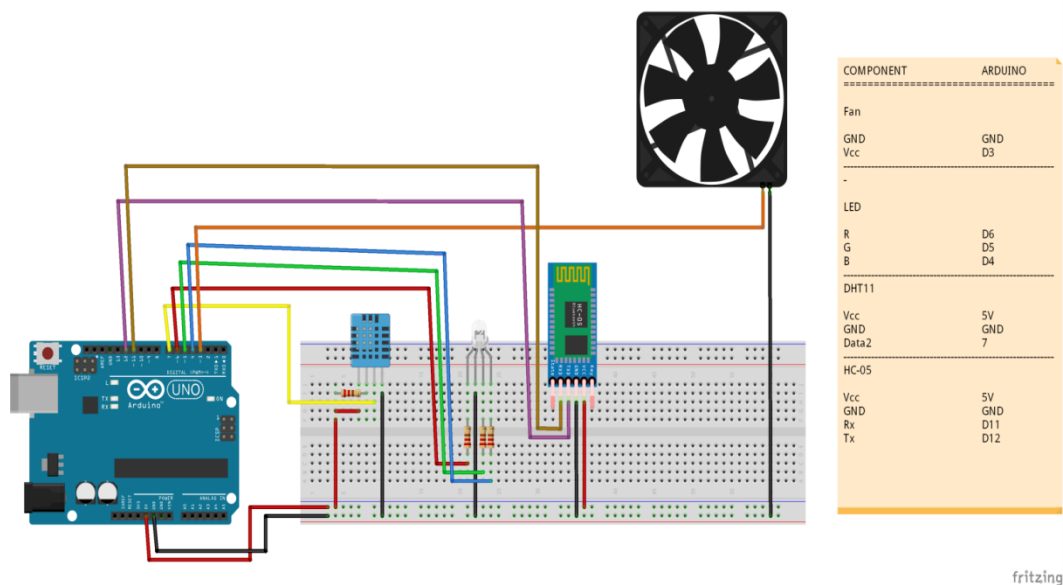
COMPONENT ARDUINO
===================================

Fan

GND GND
Vcc D3
------------------------------------
-

LED

R D6
G D5
B D4
------------------------------------
DHT11

Vcc 5V
GND GND
Data2 7
------------------------------------
HC-05

Vcc 5V
GND GND
Rx D11
Tx D12

RESET
ICSP2
L
TX
RX
UNO
Arduino
ON
ICSP
DIGITAL (PWM~)
POWER
ANALOG IN
HC-05

fritzing